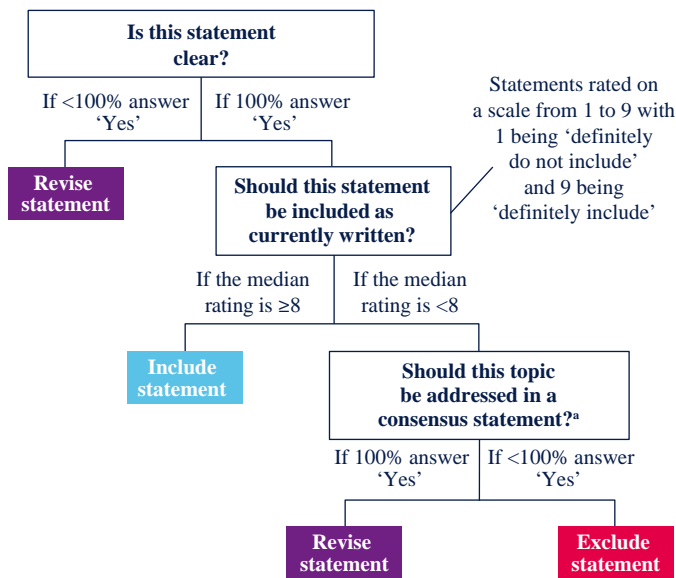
Is this statement clear?

If <100% answer 'Yes'

If 100% answer 'Yes'

Revise statement

Should this statement be included as currently written?

Statements rated on a scale from 1 to 9 with 1 being 'definitely do not include' and 9 being 'definitely include'

If the median rating is ≥8

If the median rating is <8

Include statement

Should this topic be addressed in a consensus statement?$^{a}$

If 100% answer 'Yes'

If <100% answer 'Yes'

Revise statement

Exclude statement